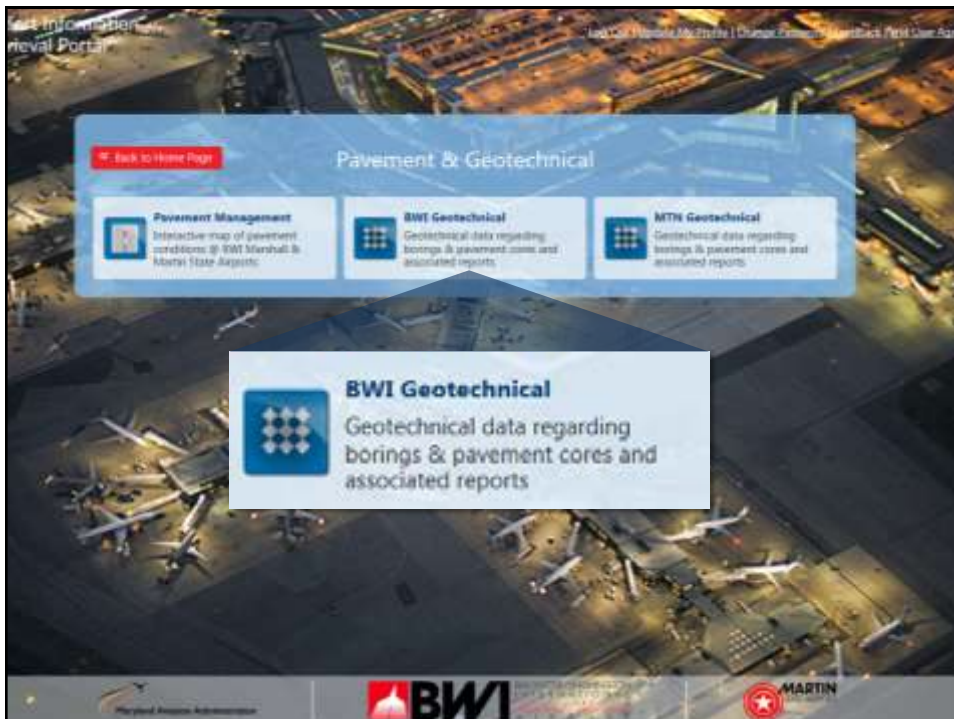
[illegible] Information
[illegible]ieval Portal

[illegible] | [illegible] | Change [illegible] | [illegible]

Back to Home Page

Pavement & Geotechnical

Pavement Management
Interactive map of pavement conditions @ BWI Marshall & Martin State Airports

BWI Geotechnical
Geotechnical data regarding borings & pavement cores and associated reports

MTN Geotechnical
Geotechnical data regarding borings & pavement cores and associated reports

BWI Geotechnical
Geotechnical data regarding borings & pavement cores and associated reports

Maryland Aviation Administration

BWI

MARTIN